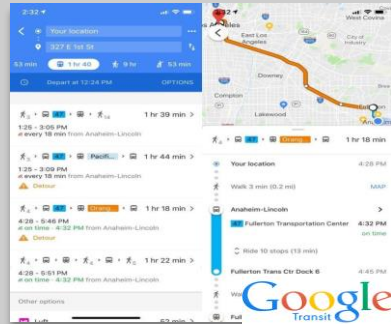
2:32

Your location

327 E 1st St

53 min

1 hr 40

9 hr

53 min

Depart at 12:24 PM

OPTIONS

47

1 hr 39 min

1:25 - 3:05 PM

every 18 min from Anaheim-Lincoln

47

Pacifi...

1 hr 44 min

1:25 - 3:09 PM

every 18 min from Anaheim-Lincoln

Detour

47

Orang...

1 hr 18 min

4:28 - 5:46 PM

on time · 4:32 PM from Anaheim-Lincoln

Detour

47

1 hr 22 min

4:28 - 5:51 PM

on time · 4:32 PM from Anaheim-Lincoln

Other options

Lyft

53 min

2:32

Angeles

East Los Angeles

West Covina

City of Industry

Downey

Compton

Lakewood

Fullerton

Anaheim

47

Orang...

1 hr 18 min

Your location

4:28 PM

Walk 3 min (0.2 mi)

MAP

Anaheim-Lincoln

47 Fullerton Transportation Center

4:32 PM

on time

Ride 10 stops (13 min)

Fullerton Trans Ctr Dock 6

4:45 PM

Wa

Ful

Google

Transit